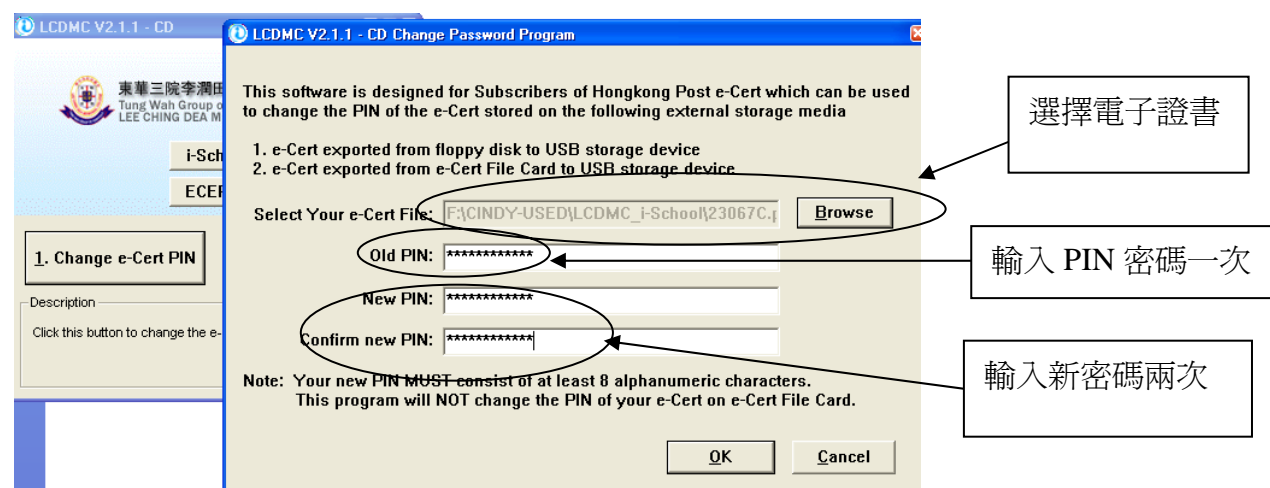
LCDMC V2.1.1 - CD

東華三院李潤田
Tung Wah Group o
LEE CHING DEA M

i-Sch
ECEF

1. Change e-Cert PIN

Description
Click this button to change the e-

LCDMC V2.1.1 - CD Change Password Program

This software is designed for Subscribers of Hongkong Post e-Cert which can be used to change the PIN of the e-Cert stored on the following external storage media

1. e-Cert exported from floppy disk to USB storage device
2. e-Cert exported from e-Cert File Card to USB storage device

Select Your e-Cert File: F:\CINDY-USED\LCDMC_i-School\23067C.p
Browse

Old PIN: ************
New PIN: ************
Confirm new PIN: ************

Note: Your new PIN MUST consist of at least 8 alphanumeric characters.
This program will NOT change the PIN of your e-Cert on e-Cert File Card.

OK
Cancel

選擇電子證書

輸入 PIN 密碼一次

輸入新密碼兩次